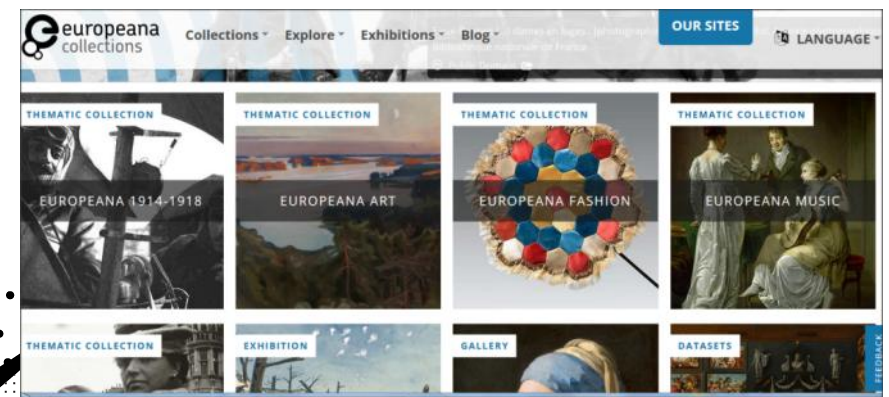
europeana collections

Collections Explore Exhibitions Blog

OUR SITES

LANGUAGE

Public Domain

THEMATIC COLLECTION

EUROPEANA 1914-1918

THEMATIC COLLECTION

EUROPEANA ART

THEMATIC COLLECTION

EUROPEANA FASHION

THEMATIC COLLECTION

EUROPEANA MUSIC

THEMATIC COLLECTION

EXHIBITION

GALLERY

DATASETS

FEEDBACK